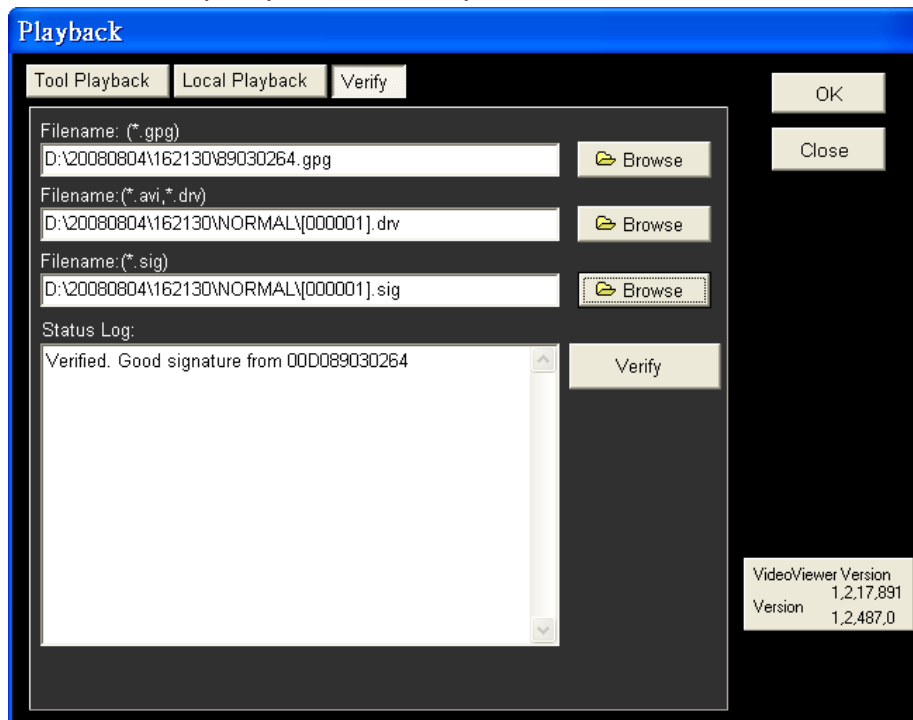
Playback

Tool Playback | Local Playback | Verify

OK

Close

Filename: (*.gpg)
D:\20080804\162130\89030264.gpg
Browse

Filename:(*.avi,*.drv)
D:\20080804\162130\NORMAL\[000001].drv
Browse

Filename:(*.sig)
D:\20080804\162130\NORMAL\[000001].sig
Browse

Status Log:
Verified. Good signature from 00D089030264

Verify

VideoViewer Version
1,2,17,891
Version
1,2,487,0